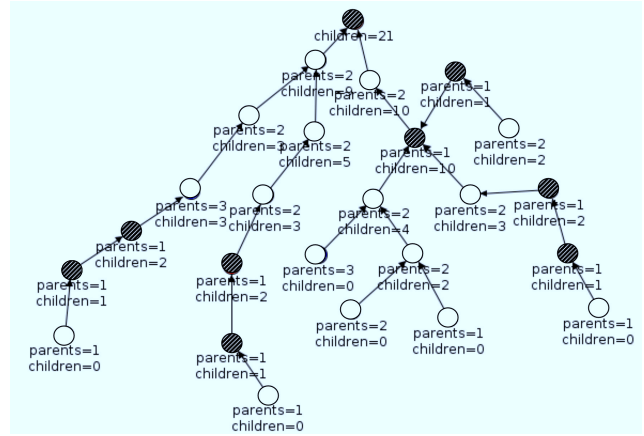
children=21
parents=2
children=9
parents=2
children=10
parents=1
children=1
parents=2
children=2
parents=2
children=3
parents=2
children=5
parents=1
children=10
parents=3
children=3
parents=2
children=3
parents=2
children=4
parents=2
children=3
parents=1
children=2
parents=1
children=2
parents=1
children=1
parents=1
children=2
parents=3
children=0
parents=2
children=2
parents=1
children=1
parents=1
children=0
parents=2
children=0
parents=1
children=0
parents=1
children=0
parents=1
children=1
parents=1
children=0